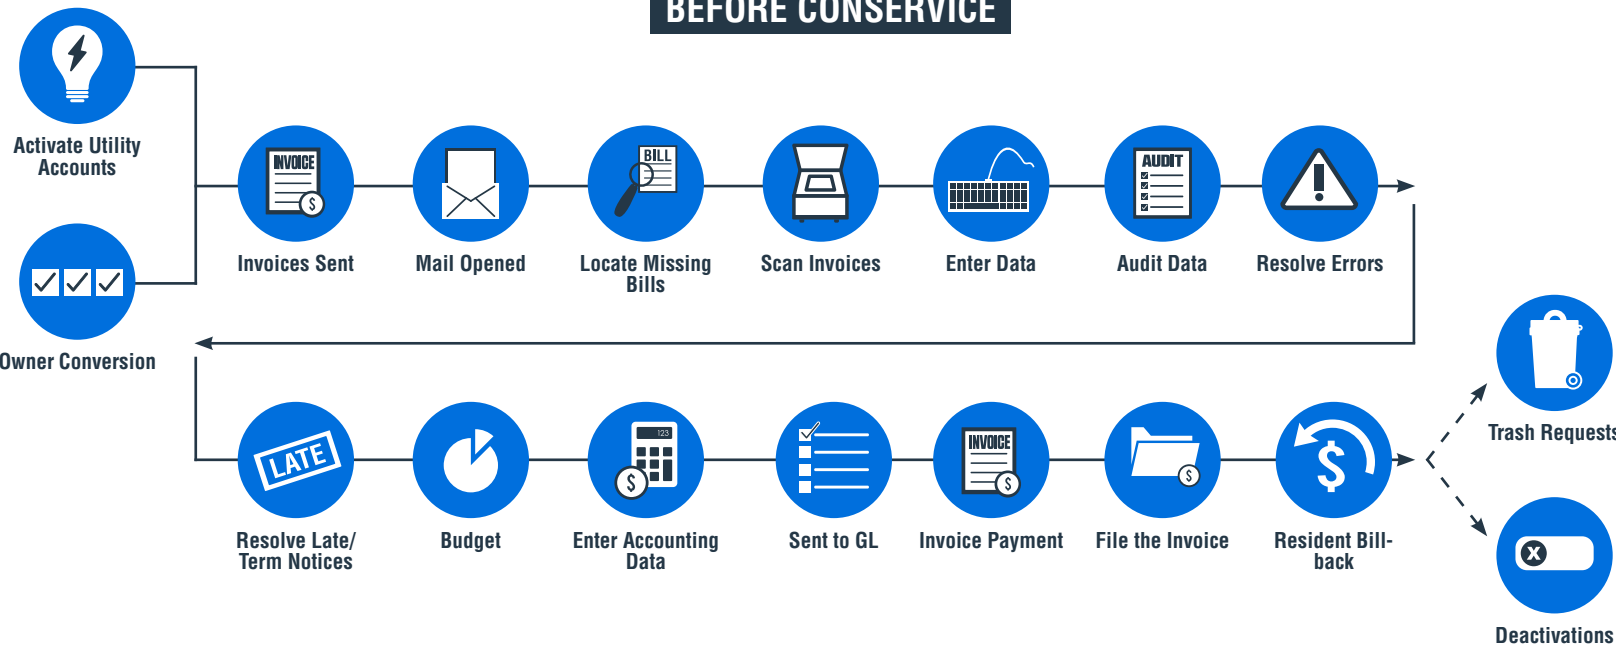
BEFORE CONSERVICE

Activate Utility Accounts

Owner Conversion

INVOICE

Invoices Sent

Mail Opened

BILL

Locate Missing Bills

Scan Invoices

Enter Data

AUDIT

Audit Data

Resolve Errors

LATE

Resolve Late/ Term Notices

Budget

123

Enter Accounting Data

Sent to GL

INVOICE

Invoice Payment

File the Invoice

Resident Bill-back

Trash Requests

Deactivations